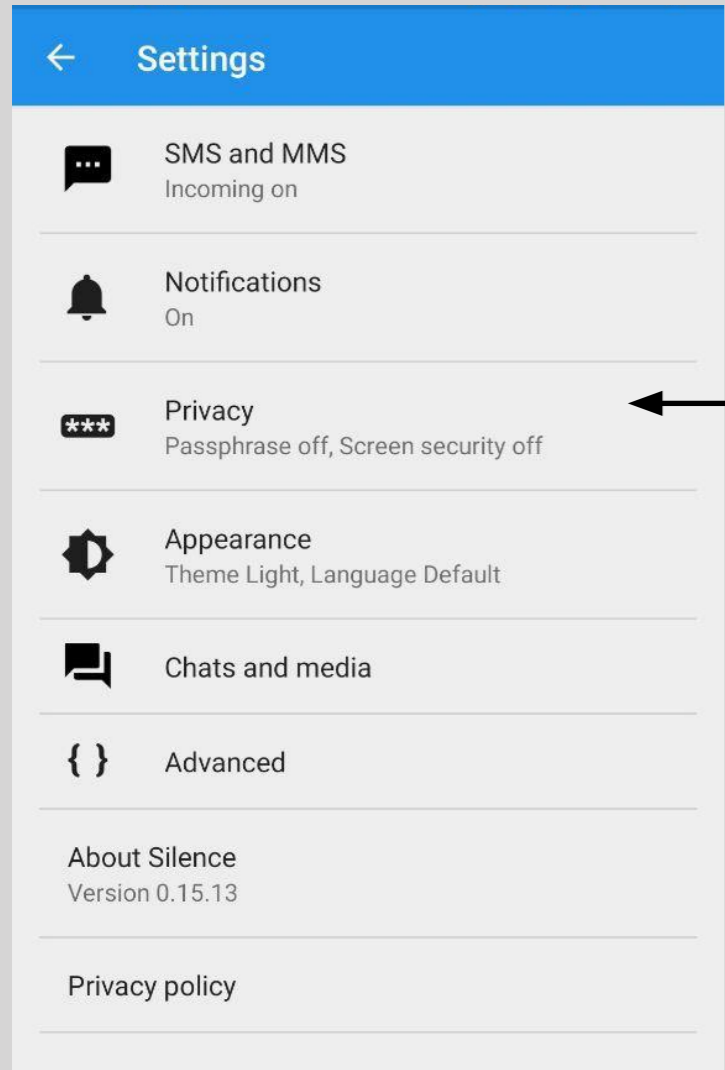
Settings

SMS and MMS
Incoming on

Notifications
On

***
Privacy
Passphrase off, Screen security off

Appearance
Theme Light, Language Default

Chats and media

{ }
Advanced

About Silence
Version 0.15.13

Privacy policy